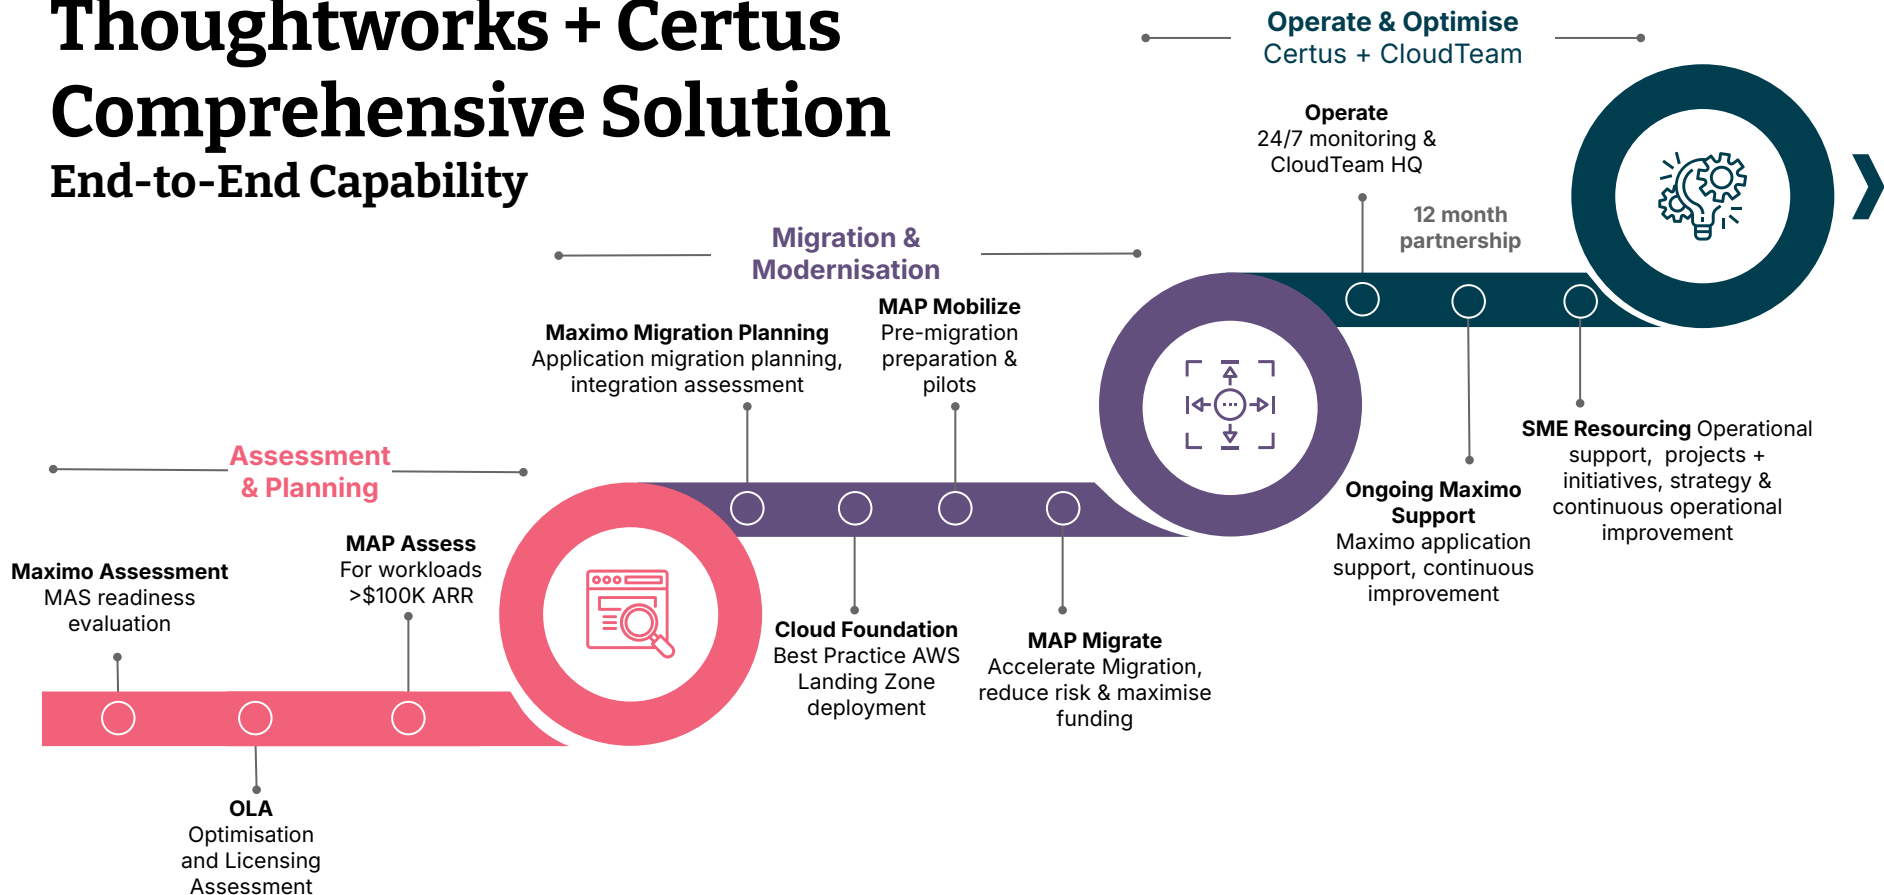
Thoughtworks + Certus Comprehensive Solution
End-to-End Capability

Operate & Optimise
Certus + CloudTeam

Operate
24/7 monitoring & CloudTeam HQ

12 month partnership

Migration & Modernisation

Maximo Migration Planning
Application migration planning, integration assessment

MAP Mobilize
Pre-migration preparation & pilots

SME Resourcing Operational support, projects + initiatives, strategy & continuous operational improvement

Ongoing Maximo Support
Maximo application support, continuous improvement

Assessment & Planning

MAP Assess
For workloads >$100K ARR

Maximo Assessment
MAS readiness evaluation

Cloud Foundation
Best Practice AWS Landing Zone deployment

MAP Migrate
Accelerate Migration, reduce risk & maximise funding

OLA
Optimisation and Licensing Assessment